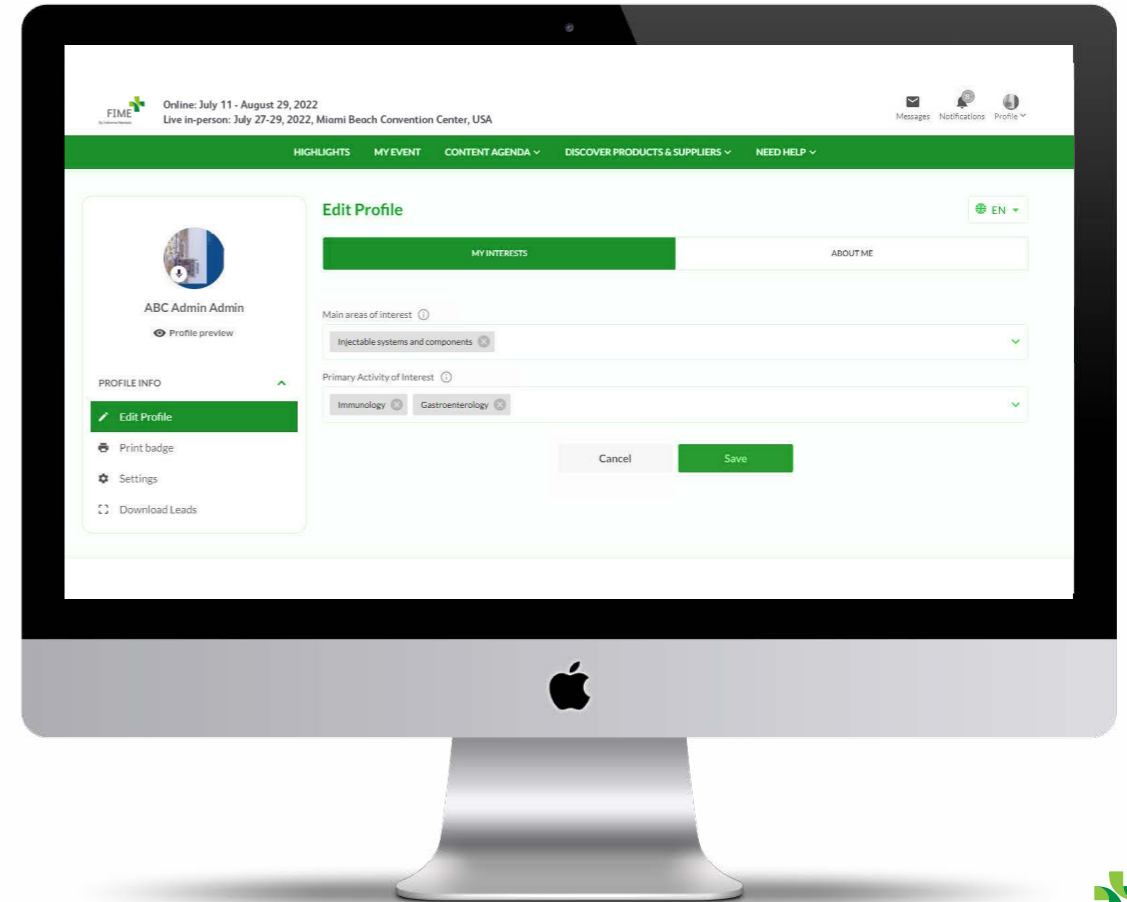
FIME

Online: July 11 - August 29, 2022
Live in-person: July 27-29, 2022, Miami Beach Convention Center, USA

Messages Notifications Profile

HIGHLIGHTS MY EVENT CONTENT AGENDA DISCOVER PRODUCTS & SUPPLIERS NEED HELP

ABC Admin Admin
Profile preview

PROFILE INFO
Edit Profile
Print badge
Settings
Download Leads

Edit Profile

EN

MY INTERESTS
ABOUT ME

Main areas of interest
Injectable systems and components

Primary Activity of Interest
Immunology Gastroenterology

Cancel
Save